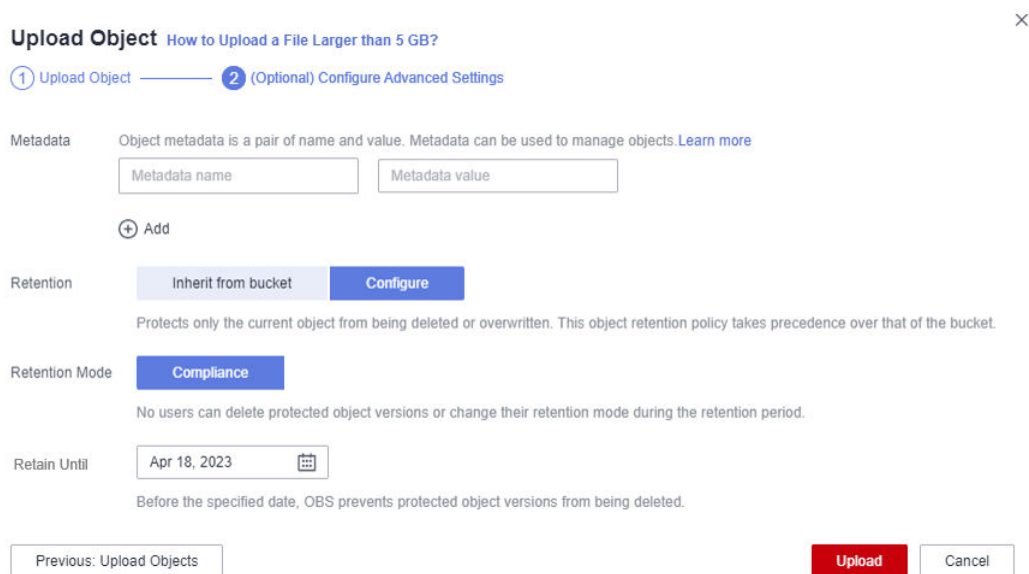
Upload Object How to Upload a File Larger than 5 GB?

× 

1 Upload Object 2 (Optional) Configure Advanced Settings

Metadata Object metadata is a pair of name and value. Metadata can be used to manage objects. Learn more

Metadata name Metadata value

Add

Retention Inherit from bucket Configure

Protects only the current object from being deleted or overwritten. This object retention policy takes precedence over that of the bucket.

Retention Mode Compliance

No users can delete protected object versions or change their retention mode during the retention period.

Retain Until Apr 18, 2023

Before the specified date, OBS prevents protected object versions from being deleted.

Previous: Upload Objects Upload Cancel